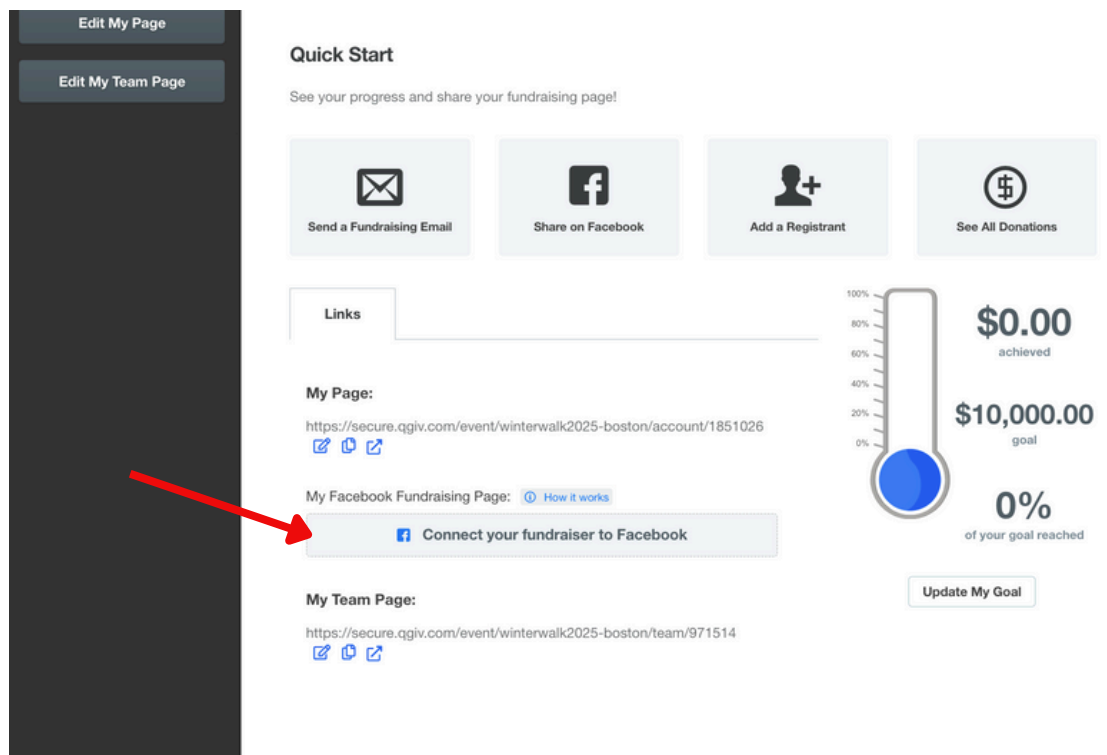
Edit My Page

Edit My Team Page

Quick Start

See your progress and share your fundraising page!

Send a Fundraising Email

Share on Facebook

Add a Registrant

See All Donations

Links

My Page:

https://secure.qgiv.com/event/winterwalk2025-boston/account/1851026

My Facebook Fundraising Page: How it works

Connect your fundraiser to Facebook

My Team Page:

https://secure.qgiv.com/event/winterwalk2025-boston/team/971514

100%
80%
60%
40%
20%
0%

$0.00
achieved

$10,000.00
goal

0%
of your goal reached

Update My Goal